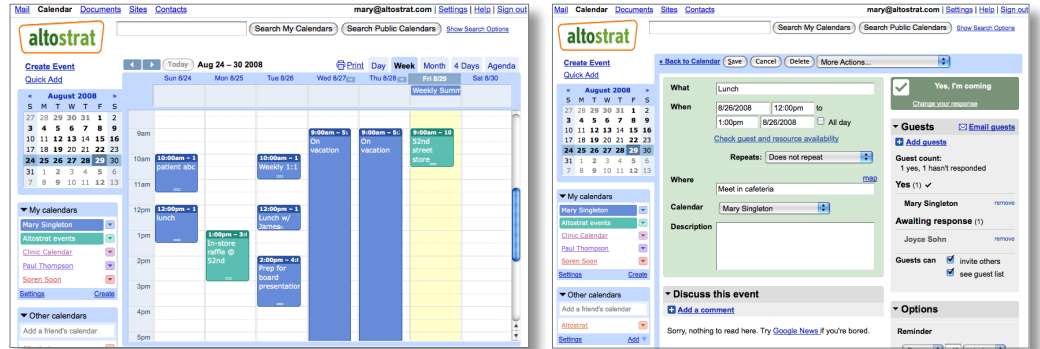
Mail Calendar Documents Sites Contacts mary@altostrat.com | Settings | Help | Sign out

altostrat

Search My Calendars Search Public Calendars Show Search Options

Create Event
Quick Add

« August 2008 »

| S | M | T | W | T | F | S |
|---|---|---|---|---|---|---|
| 27 | 28 | 29 | 30 | 31 | 1 | 2 |
| 3 | 4 | 5 | 6 | 7 | 8 | 9 |
| 10 | 11 | 12 | 13 | 14 | 15 | 16 |
| 17 | 18 | 19 | 20 | 21 | 22 | 23 |
| 24 | 25 | 26 | 27 | 28 | 29 | 30 |
| 31 | 1 | 2 | 3 | 4 | 5 | 6 |
| 7 | 8 | 9 | 10 | 11 | 12 | 13 |

My calendars
Mary Singleton
Altostrat events
Clinic Calendar
Paul Thompson
Soren Soon
Settings Create

Other calendars
Add a friend's calendar

Today Aug 24 – 30 2008 Print Day Week Month 4 Days Agenda

Sun 8/24 Mon 8/25 Tue 8/26 Wed 8/27 Thu 8/28 Fri 8/29 Sat 8/30

Weekly Summ

9am 10am 11am 12pm 1pm 2pm 3pm 4pm 5pm

10:00am – 1 patient abc
12:00pm – 1 lunch
1:00pm – 3:( In-store raffle @ 52nd
10:00am – 1 Weekly 1:1
12:00pm – 1 Lunch w/ James
2:00pm – 4:( Prep for board presentation
9:00am – 5: On vacation
9:00am – 5: On vacation
9:00am – 10 52nd street store

Mail Calendar Documents Sites Contacts mary@altostrat.com | Settings | Help | Sign out

altostrat

Search My Calendars Search Public Calendars Show Search Options

Create Event
Quick Add

« August 2008 »

| S | M | T | W | T | F | S |
|---|---|---|---|---|---|---|
| 27 | 28 | 29 | 30 | 31 | 1 | 2 |
| 3 | 4 | 5 | 6 | 7 | 8 | 9 |
| 10 | 11 | 12 | 13 | 14 | 15 | 16 |
| 17 | 18 | 19 | 20 | 21 | 22 | 23 |
| 24 | 25 | 26 | 27 | 28 | 29 | 30 |
| 31 | 1 | 2 | 3 | 4 | 5 | 6 |
| 7 | 8 | 9 | 10 | 11 | 12 | 13 |

My calendars
Mary Singleton
Altostrat events
Clinic Calendar
Paul Thompson
Soren Soon
Settings Create

Other calendars
Add a friend's calendar
Altostrat
Settings Add

« Back to Calendar Save Cancel Delete More Actions...

What Lunch
When 8/26/2008 12:00pm to
1:00pm 8/26/2008 All day
Check guest and resource availability
Repeats: Does not repeat
Where Meet in cafeteria map
Calendar Mary Singleton
Description

Discuss this event
Add a comment
Sorry, nothing to read here. Try Google News if you're bored.

Yes, I'm coming
Change your response

Guests Email guests
Add guests
Guest count:
1 yes, 1 hasn't responded
Yes (1)
Mary Singleton remove
Awaiting response (1)
Joyce Sohn remove
Guests can invite others
see guest list

Options
Reminder